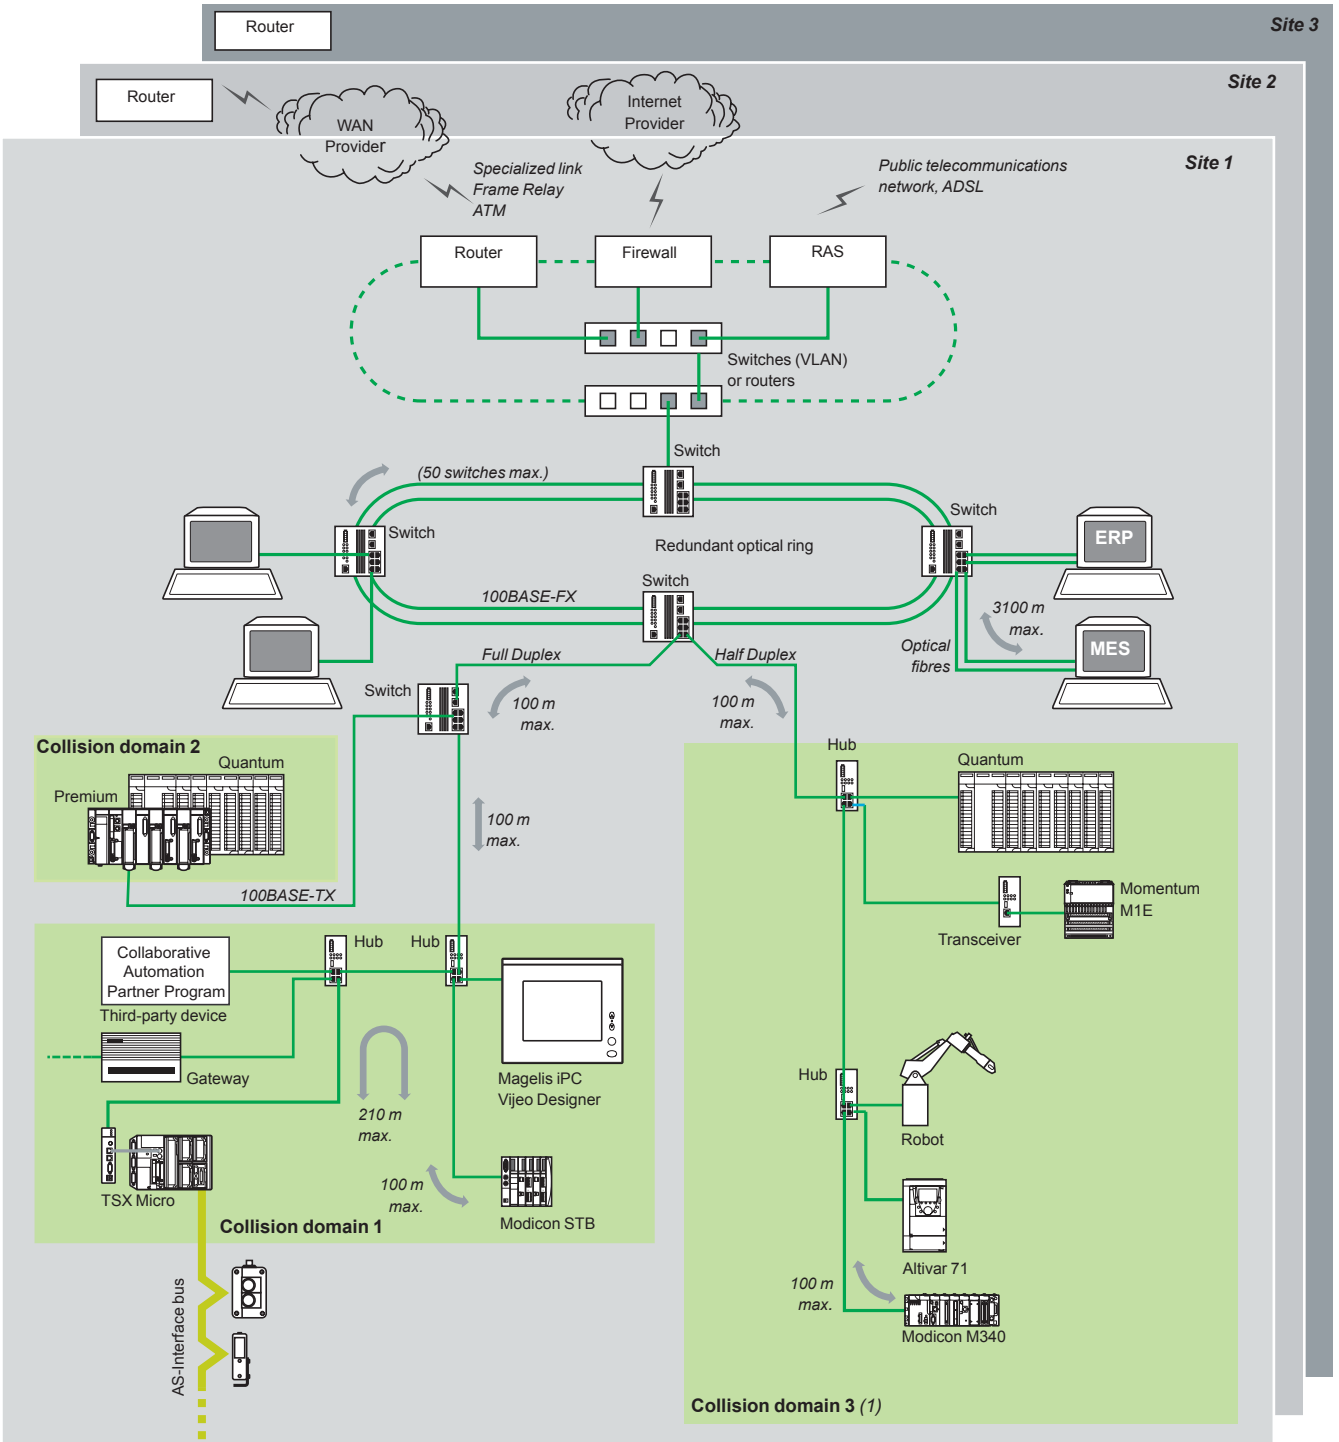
Router

Site 3

Router

Site 2

WAN Provider

Internet Provider

Site 1

Specialized link
Frame Relay
ATM

Public telecommunications network, ADSL

Router

Firewall

RAS

Switches (VLAN) or routers

Switch

(50 switches max.)

Switch

Switch

ERP

Redundant optical ring

Switch

100BASE-FX

3100 m max.

MES

Optical fibres

Full Duplex

Half Duplex

Switch

100 m max.

100 m max.

Collision domain 2

Quantum

Premium

Hub

Quantum

100 m max.

100BASE-TX

Momentum M1E

Transceiver

Collaborative Automation Partner Program

Hub

Hub

Third-party device

Gateway

Magelis iPC
Vijeo Designer

Hub

Robot

210 m max.

TSX Micro

100 m max.

Collision domain 1

Modicon STB

Altivar 71

100 m max.

Modicon M340

AS-Interface bus

Collision domain 3 (1)